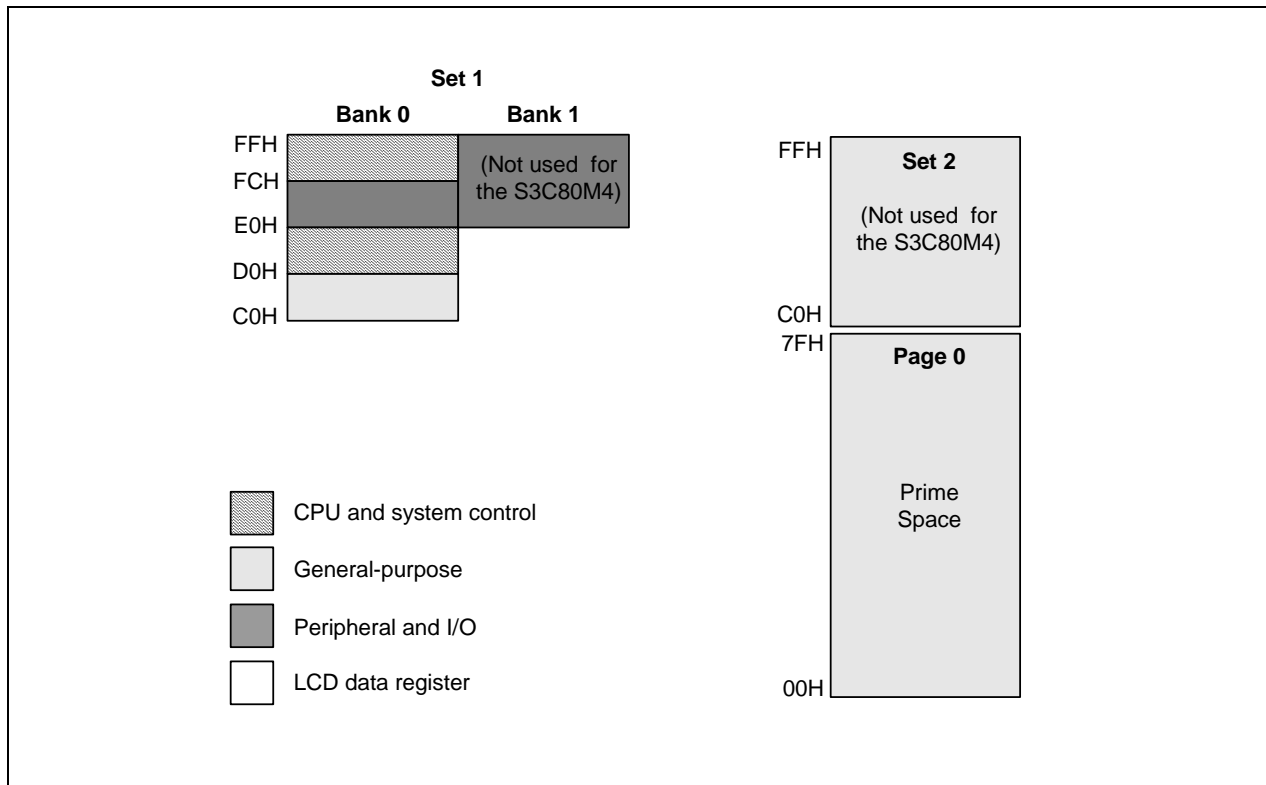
Set 1

Bank 0

Bank 1

FFH

FCH

E0H

D0H

C0H

(Not used for the S3C80M4)

FFH

Set 2

(Not used for the S3C80M4)

C0H

7FH

Page 0

Prime Space

00H

CPU and system control

General-purpose

Peripheral and I/O

LCD data register